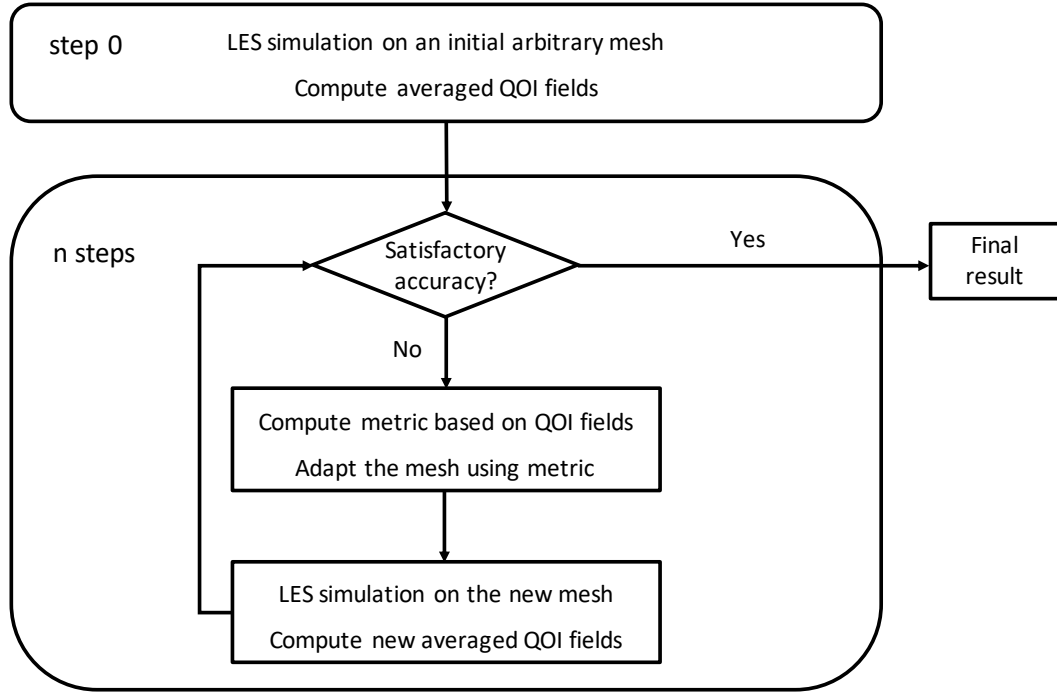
step 0

LES simulation on an initial arbitrary mesh

Compute averaged QOI fields

n steps

Satisfactory accuracy?

Yes

Final result

No

Compute metric based on QOI fields

Adapt the mesh using metric

LES simulation on the new mesh

Compute new averaged QOI fields